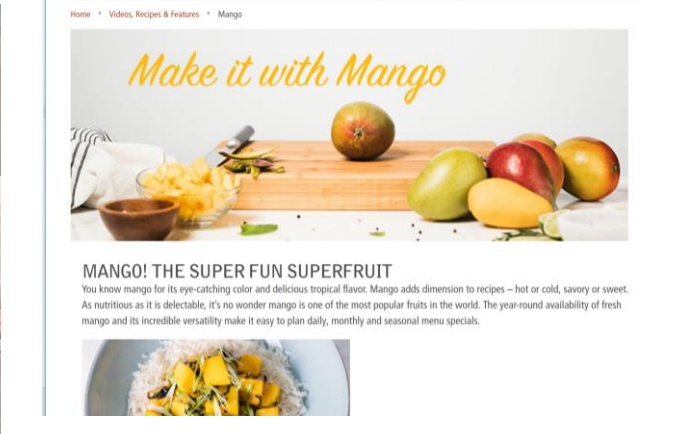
Home • Videos, Recipes & Features • Mango

Make it with Mango

MANGO! THE SUPER FUN SUPERFRUIT

You know mango for its eye-catching color and delicious tropical flavor. Mango adds dimension to recipes – hot or cold, savory or sweet. As nutritious as it is delectable, it's no wonder mango is one of the most popular fruits in the world. The year-round availability of fresh mango and its incredible versatility make it easy to plan daily, monthly and seasonal menu specials.